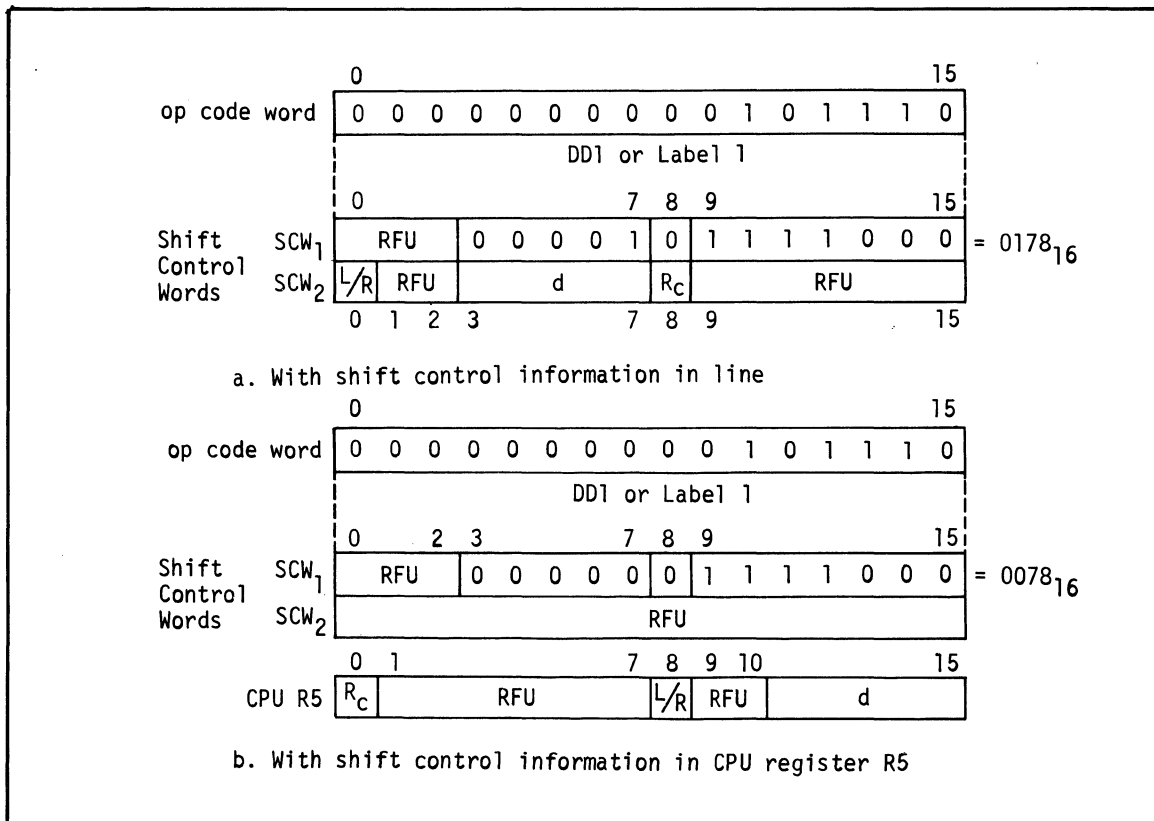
0 15

op code word

| 0 | 0 | 0 | 0 | 0 | 0 | 0 | 0 | 0 | 0 | 1 | 0 | 1 | 1 | 1 | 0 |
|---|---|---|---|---|---|---|---|---|---|---|---|---|---|---|---|

DD1 or Label 1

0 7 8 9 15

Shift Control Words

| | | | |
|---|---|---|---|
| $SCW_1$ | RFU | 0 0 0 0 1 | 0 | 1 1 1 1 0 0 0 |
| $SCW_2$ | L/R | RFU | d | $R_C$ | RFU |

= $0178_{16}$

0 1 2 3 7 8 9 15

a. With shift control information in line

0 15

op code word

| 0 | 0 | 0 | 0 | 0 | 0 | 0 | 0 | 0 | 0 | 1 | 0 | 1 | 1 | 1 | 0 |
|---|---|---|---|---|---|---|---|---|---|---|---|---|---|---|---|

DD1 or Label 1

0 2 3 7 8 9 15

Shift Control Words

| | | | | |
|---|---|---|---|---|
| $SCW_1$ | RFU | 0 0 0 0 0 | 0 | 1 1 1 1 0 0 0 |
| $SCW_2$ | RFU | | | |

= $0078_{16}$

0 1 7 8 9 10 15

| CPU R5 | $R_C$ | RFU | L/R | RFU | d |
|---|---|---|---|---|---|

b. With shift control information in CPU register R5